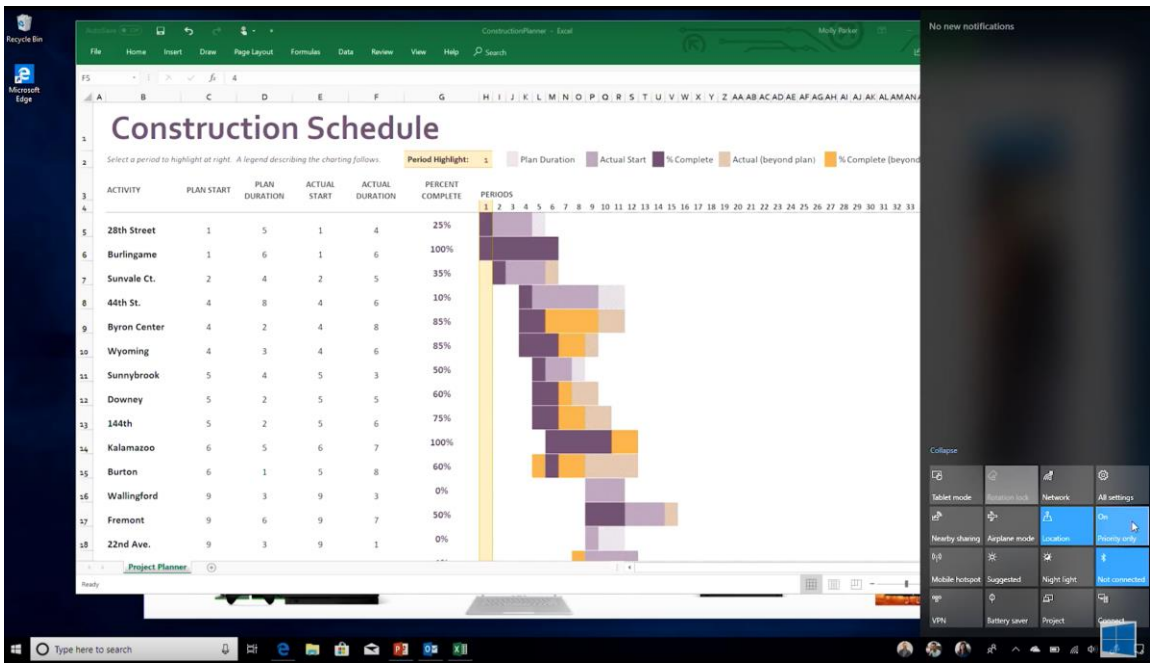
Recycle Bin

Microsoft Edge

AutoSave ConstructionPlanner - Excel Molly Parker

File Home Insert Draw Page Layout Formulas Data Review View Help Search

F5 $f_x$ 4

Construction Schedule

Select a period to highlight at right. A legend describing the charting follows.

Period Highlight: 1 Plan Duration Actual Start % Complete Actual (beyond plan) % Complete (beyond

| ACTIVITY | PLAN START | PLAN DURATION | ACTUAL START | ACTUAL DURATION | PERCENT COMPLETE |
|---|---|---|---|---|---|
| 28th Street | 1 | 5 | 1 | 4 | 25% |
| Burlingame | 1 | 6 | 1 | 6 | 100% |
| Sunvale Ct. | 2 | 4 | 2 | 5 | 35% |
| 44th St. | 4 | 8 | 4 | 6 | 10% |
| Byron Center | 4 | 2 | 4 | 8 | 85% |
| Wyoming | 4 | 3 | 4 | 6 | 85% |
| Sunnybrook | 5 | 4 | 5 | 3 | 50% |
| Downey | 5 | 2 | 5 | 5 | 60% |
| 144th | 5 | 2 | 5 | 6 | 75% |
| Kalamazoo | 6 | 5 | 6 | 7 | 100% |
| Burton | 6 | 1 | 5 | 8 | 60% |
| Wallingford | 9 | 3 | 9 | 3 | 0% |
| Fremont | 9 | 6 | 9 | 7 | 50% |
| 22nd Ave. | 9 | 3 | 9 | 1 | 0% |

PERIODS
1 2 3 4 5 6 7 8 9 10 11 12 13 14 15 16 17 18 19 20 21 22 23 24 25 26 27 28 29 30 31 32 33

Project Planner

Ready

No new notifications

Collapse

Tablet mode Rotation lock Network All settings
Nearby sharing Airplane mode Location Priority only
Mobile hotspot Suggested Night light Not connected
VPN Battery saver Project Connect

Type here to search